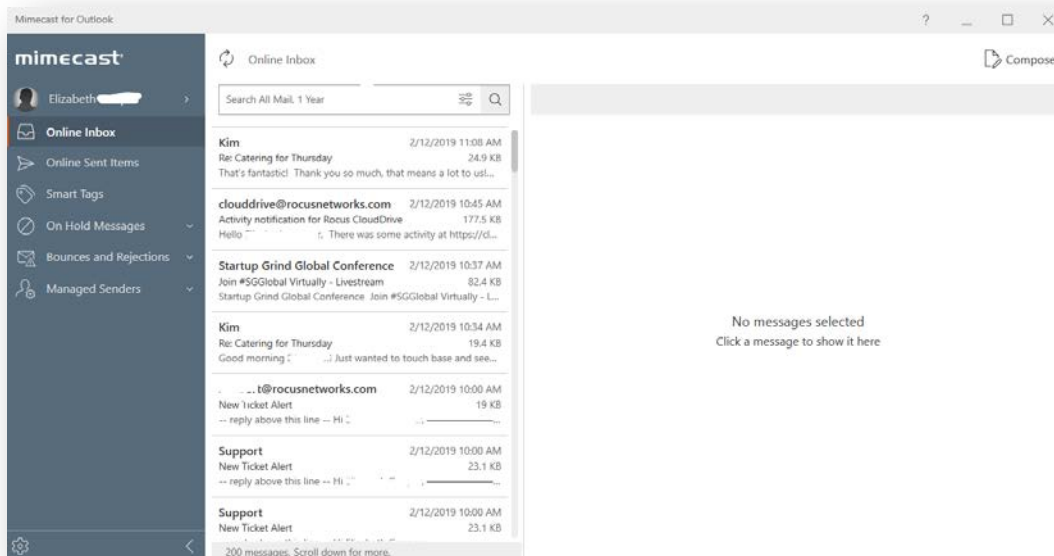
Mimecast for Outlook

? _ □ ×

mimecast

Elizabeth

Online Inbox

Online Sent Items

Smart Tags

On Hold Messages

Bounces and Rejections

Managed Senders

Online Inbox

Compose

Search All Mail, 1 Year

Kim 2/12/2019 11:08 AM
Re: Catering for Thursday 24.9 KB
That's fantastic! Thank you so much, that means a lot to us!...

clouddrive@rocusnetworks.com 2/12/2019 10:45 AM
Activity notification for Rocus CloudDrive 177.5 KB
Hello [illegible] There was some activity at https://cl...

Startup Grind Global Conference 2/12/2019 10:37 AM
Join #SGGlobal Virtually - Livestream 82.4 KB
Startup Grind Global Conference Join #SGGlobal Virtually - L...

Kim 2/12/2019 10:34 AM
Re: Catering for Thursday 19.4 KB
Good morning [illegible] Just wanted to touch base and see...

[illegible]t@rocusnetworks.com 2/12/2019 10:00 AM
New Ticket Alert 19 KB
-- reply above this line -- Hi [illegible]

Support 2/12/2019 10:00 AM
New Ticket Alert 23.1 KB
-- reply above this line -- Hi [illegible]

Support 2/12/2019 10:00 AM
New Ticket Alert 23.1 KB
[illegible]

200 messages. Scroll down for more.

No messages selected
Click a message to show it here